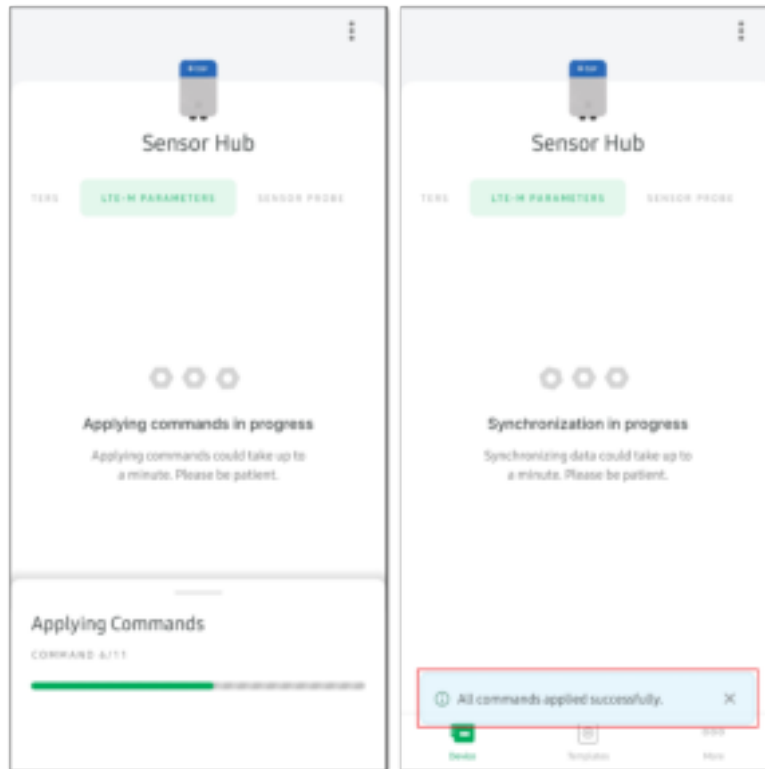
Sensor Hub

TERS LTE-M PARAMETERS SENSOR PROBE

Applying commands in progress

Applying commands could take up to a minute. Please be patient.

Applying Commands

COMMAND 6/11

Sensor Hub

TERS LTE-M PARAMETERS SENSOR PROBE

Synchronization in progress

Synchronizing data could take up to a minute. Please be patient.

All commands applied successfully.

Device Templates More